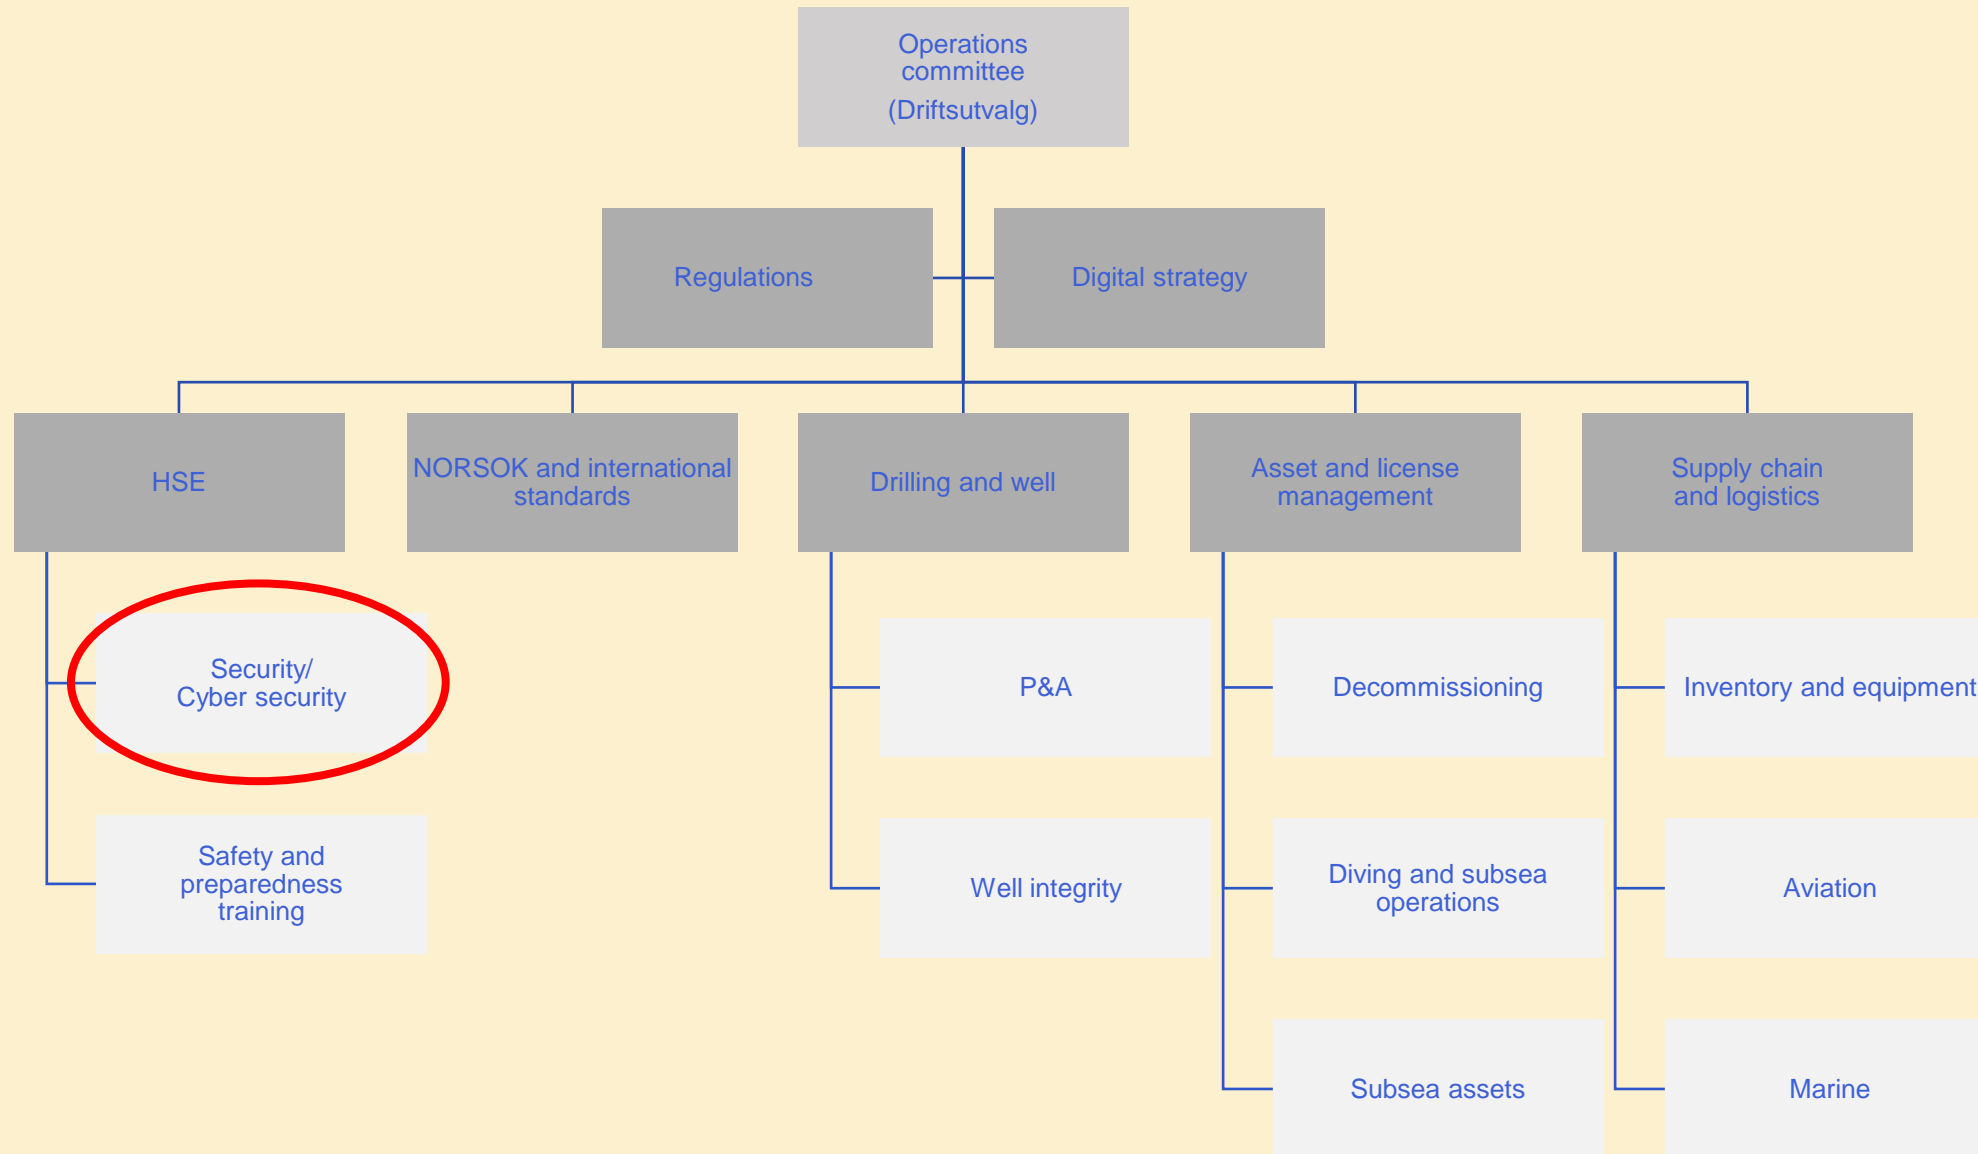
Operations committee
(Driftsutvalg)

Regulations

Digital strategy

HSE

NORSOK and international standards

Drilling and well

Asset and license management

Supply chain and logistics

Security/
Cyber security

Safety and preparedness training

P&A

Well integrity

Decommissioning

Diving and subsea operations

Subsea assets

Inventory and equipment

Aviation

Marine